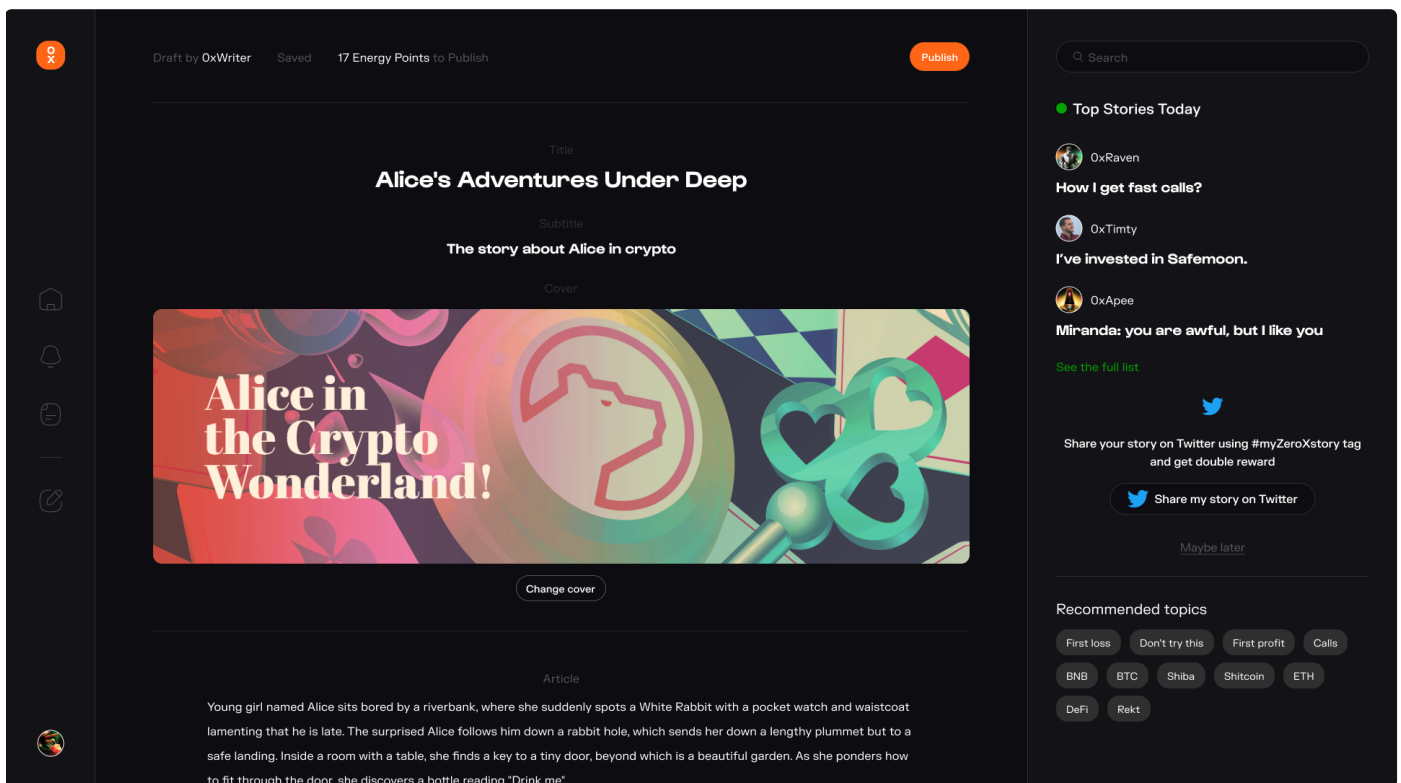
0x

Draft by 0xWriter Saved 17 Energy Points to Publish

Publish

Title

Alice's Adventures Under Deep

Subtitle

The story about Alice in crypto

Cover

Alice in the Crypto Wonderland!

Change cover

Article

Young girl named Alice sits bored by a riverbank, where she suddenly spots a White Rabbit with a pocket watch and waistcoat lamenting that he is late. The surprised Alice follows him down a rabbit hole, which sends her down a lengthy plummet but to a safe landing. Inside a room with a table, she finds a key to a tiny door, beyond which is a beautiful garden. As she ponders how to fit through the door, she discovers a bottle reading "Drink me"

Search

Top Stories Today

0xRaven

How I get fast calls?

0xTimty

I've invested in Safemoon.

0xApee

Miranda: you are awful, but I like you

See the full list

Share your story on Twitter using #myZeroXstory tag and get double reward

Share my story on Twitter

Maybe later

Recommended topics

First loss Don't try this First profit Calls

BNB BTC Shiba Shitcoin ETH

DeFi Rekt